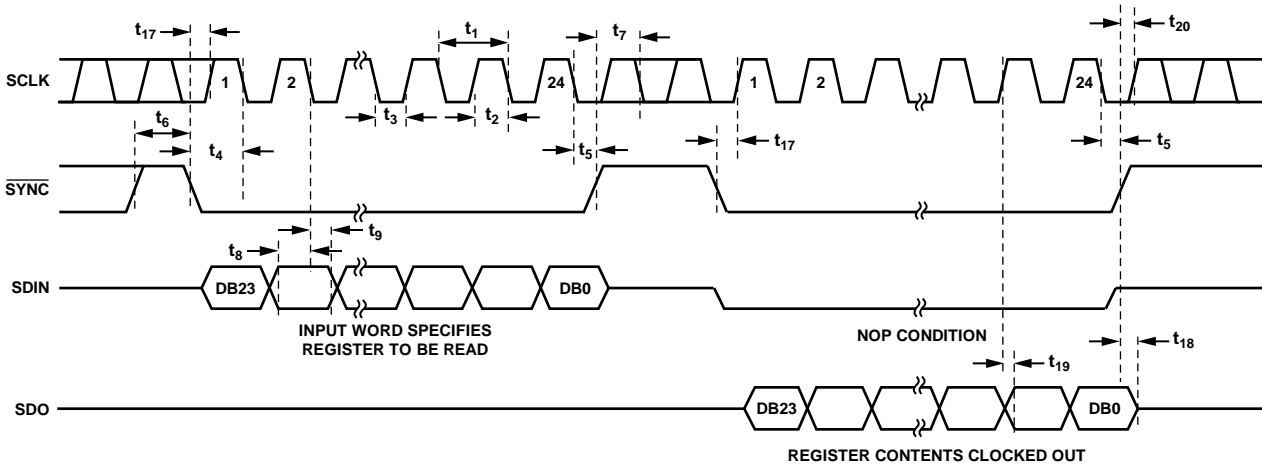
$t_{17}$ $t_1$ $t_7$ $t_{20}$

SCLK 1 2 24 1 2 24

$t_3$ $t_2$

$t_6$ $t_4$ $t_5$ $t_{17}$ $t_5$

$\overline{SYNC}$

$t_8$ $t_9$

SDIN DB23 DB0

INPUT WORD SPECIFIES REGISTER TO BE READ

NOP CONDITION

$t_{19}$ $t_{18}$

SDO DB23 DB0

REGISTER CONTENTS CLOCKED OUT